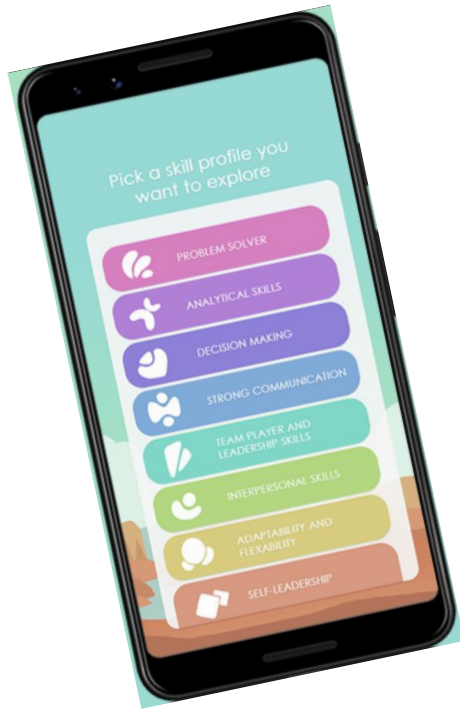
Pick a skill profile you want to explore

PROBLEM SOLVER

ANALYTICAL SKILLS

DECISION MAKING

STRONG COMMUNICATION

TEAM PLAYER AND LEADERSHIP SKILLS

INTERPERSONAL SKILLS

ADAPTABILITY AND FLEXABILITY

SELF-LEADERSHIP